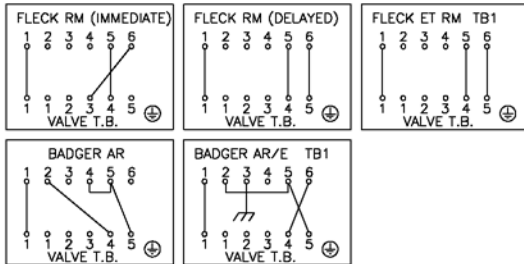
FLECK RM (IMMEDIATE)
1 2 3 4 5 6
1 1 2 3 4 5
VALVE T.B.

FLECK RM (DELAYED)
1 2 3 4 5 6
1 1 2 3 4 5
VALVE T.B.

FLECK ET RM TB1
1 2 3 4 5 6
1 1 2 3 4 5
VALVE T.B.

BADGER AR
1 2 3 4 5 6
1 1 2 3 4 5
VALVE T.B.

BADGER AR/E TB1
1 2 3 4 5 6
1 1 2 3 4 5
VALVE T.B.